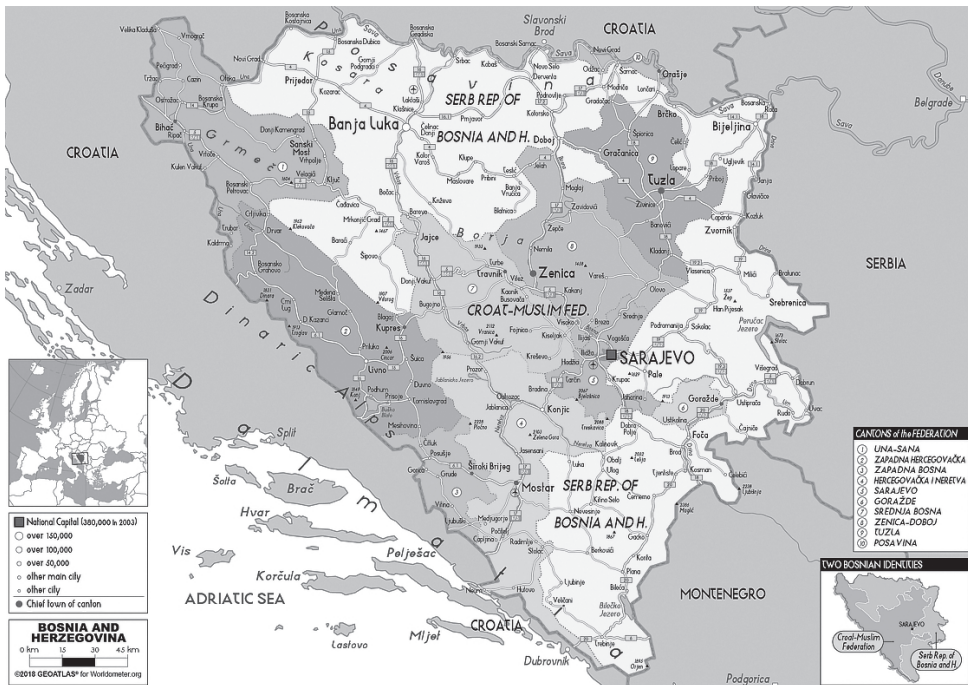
CROATIA
Slavonski Brod
Belgrade
CROATIA
Zadar
SERBIA
SERB REP. OF BOSNIA AND H.
Banja Luka
Bihać
Prijedor
Bijeljina
Tuzla
Brčko
Zenica
Jajce
Travnik
CROAT-MUSLIM FED.
SARAJEVO
Kupres
Zvornik
Srebrenica
Goražde
Foča
Konjic
Mostar
Široki Brijeg
SERB REP. OF BOSNIA AND H.
Dinaric Alps
Dalmatia
Split
Šolta
Brač
Hvar
Vis
Pelješac
Korčula
ADRIATIC SEA
Lastovo
Mljet
CROATIA
Dubrovnik
MONTENEGRO
Podgorica
Sava
Drina
Bosna
Una
Vrbas
Neretva

CANTONS of the FEDERATION
1 UNA-SANA
2 ZAPADNA HERCEGOVAČKA
3 ZAPADNA BOSNA
4 HERCEGOVAČKA I NERETVA
5 SARAJEVO
6 GORAŽDE
7 SREDNJA BOSNA
8 ZENICA-DOBOJ
9 TUZLA
10 POSAVINA

TWO BOSNIAN IDENTITIES
SARAJEVO
Croat-Muslim Federation
Serb Rep. of Bosnia and H.

National Capital (380,000 in 2003)
over 150,000
over 100,000
over 50,000
other main city
other city
Chief town of canton

BOSNIA AND HERZEGOVINA
0 km 15 30 45 km
©2018 GEOATLAS® for Worldometer.org